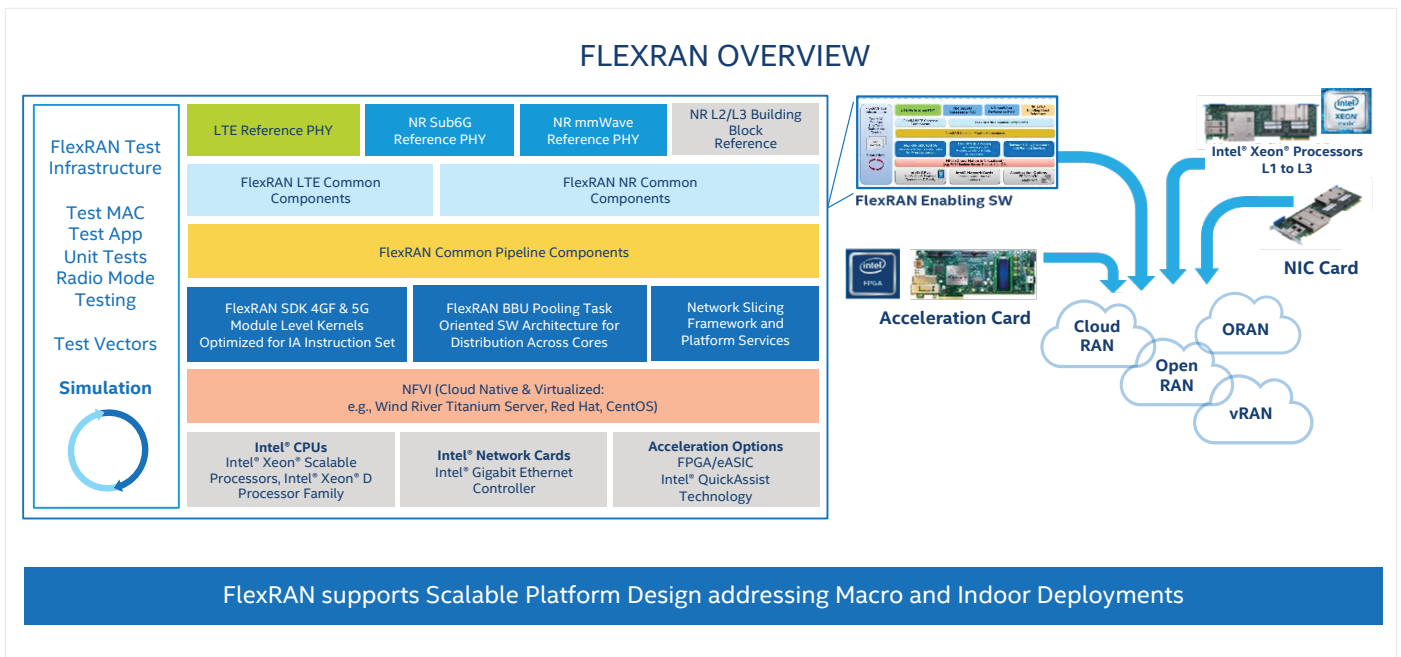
FLEXRAN OVERVIEW

FlexRAN Test Infrastructure

Test MAC
Test App
Unit Tests
Radio Mode Testing

Test Vectors

Simulation

LTE Reference PHY

NR Sub6G Reference PHY

NR mmWave Reference PHY

NR L2/L3 Building Block Reference

FlexRAN LTE Common Components

FlexRAN NR Common Components

FlexRAN Common Pipeline Components

FlexRAN SDK 4GF & 5G Module Level Kernels Optimized for IA Instruction Set

FlexRAN BBU Pooling Task Oriented SW Architecture for Distribution Across Cores

Network Slicing Framework and Platform Services

NFVI (Cloud Native & Virtualized: e.g., Wind River Titanium Server, Red Hat, CentOS)

Intel® CPUs
Intel® Xeon® Scalable Processors, Intel® Xeon® D Processor Family

Intel® Network Cards
Intel® Gigabit Ethernet Controller

Acceleration Options
FPGA/eASIC
Intel® QuickAssist Technology

FlexRAN Enabling SW

intel XEON inside

Intel® Xeon® Processors L1 to L3

intel FPGA

Acceleration Card

NIC Card

Cloud RAN

ORAN

Open RAN

vRAN

FlexRAN supports Scalable Platform Design addressing Macro and Indoor Deployments